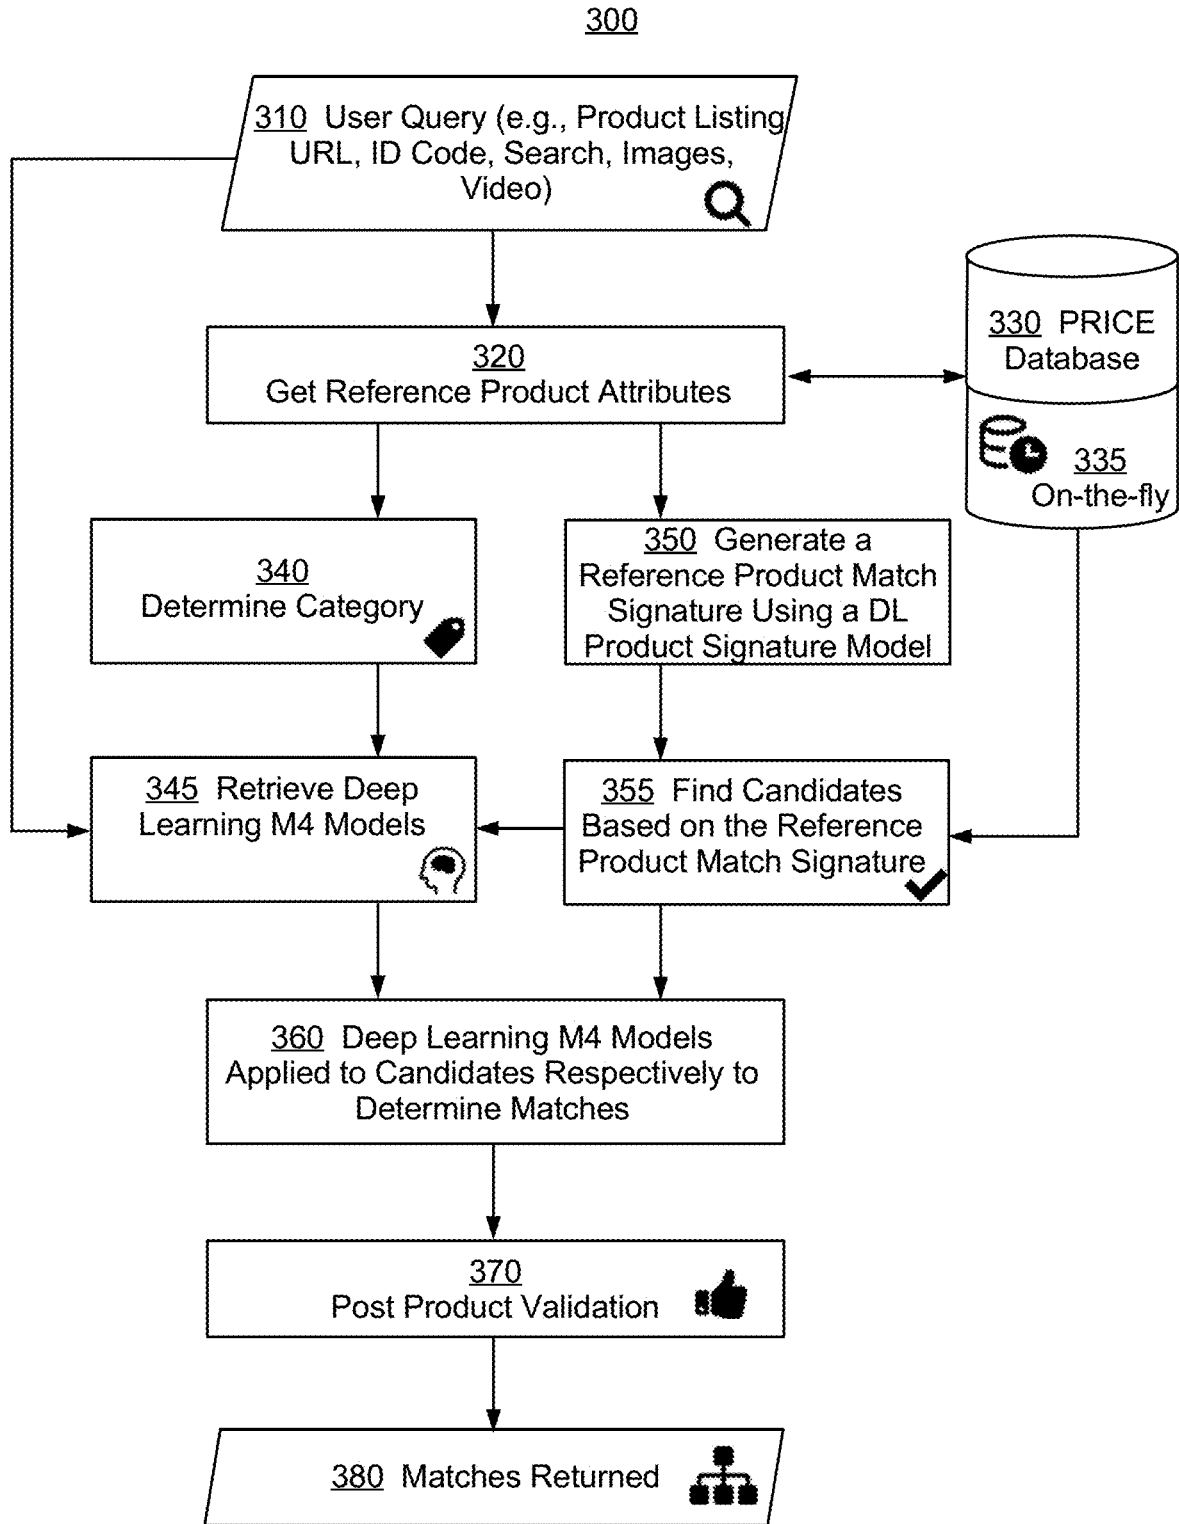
300

310 User Query (e.g., Product Listing URL, ID Code, Search, Images, Video)

320
Get Reference Product Attributes

330 PRICE Database

335
On-the-fly

340
Determine Category

350 Generate a Reference Product Match Signature Using a DL Product Signature Model

345 Retrieve Deep Learning M4 Models

355 Find Candidates Based on the Reference Product Match Signature

360 Deep Learning M4 Models Applied to Candidates Respectively to Determine Matches

370
Post Product Validation

380 Matches Returned